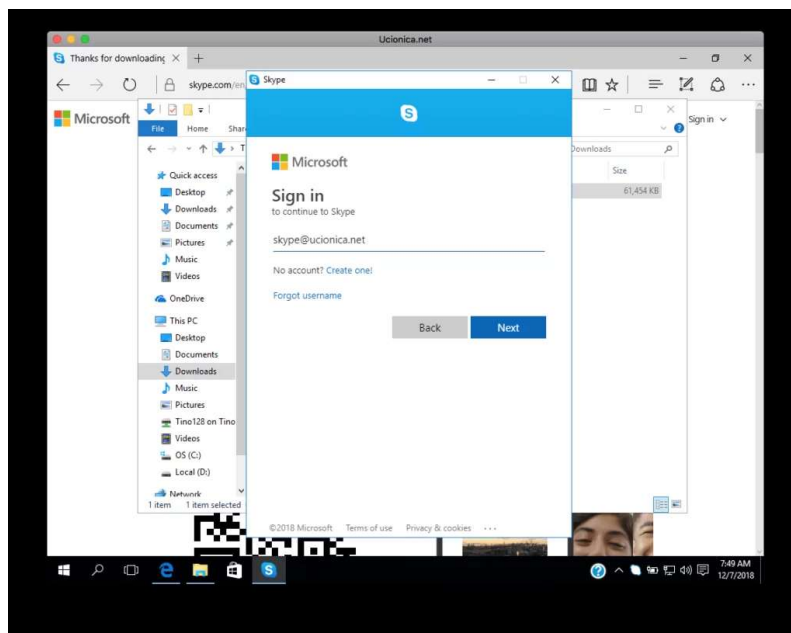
Ucionica.net

Thanks for downloading ×

skype.com/en

Microsoft

Sign in

File Home Shar

Quick access
Desktop
Downloads
Documents
Pictures
Music
Videos
OneDrive
This PC
Desktop
Documents
Downloads
Music
Pictures
Tino128 on Tino
Videos
OS (C:)
Local (D:)
Network

1 item 1 item selected

Downloads

Size
61,454 KB

Skype

Microsoft

Sign in
to continue to Skype

skype@ucionica.net

No account? Create one!

Forgot username

Back Next

©2018 Microsoft Terms of use Privacy & cookies ...

7:49 AM
12/7/2018